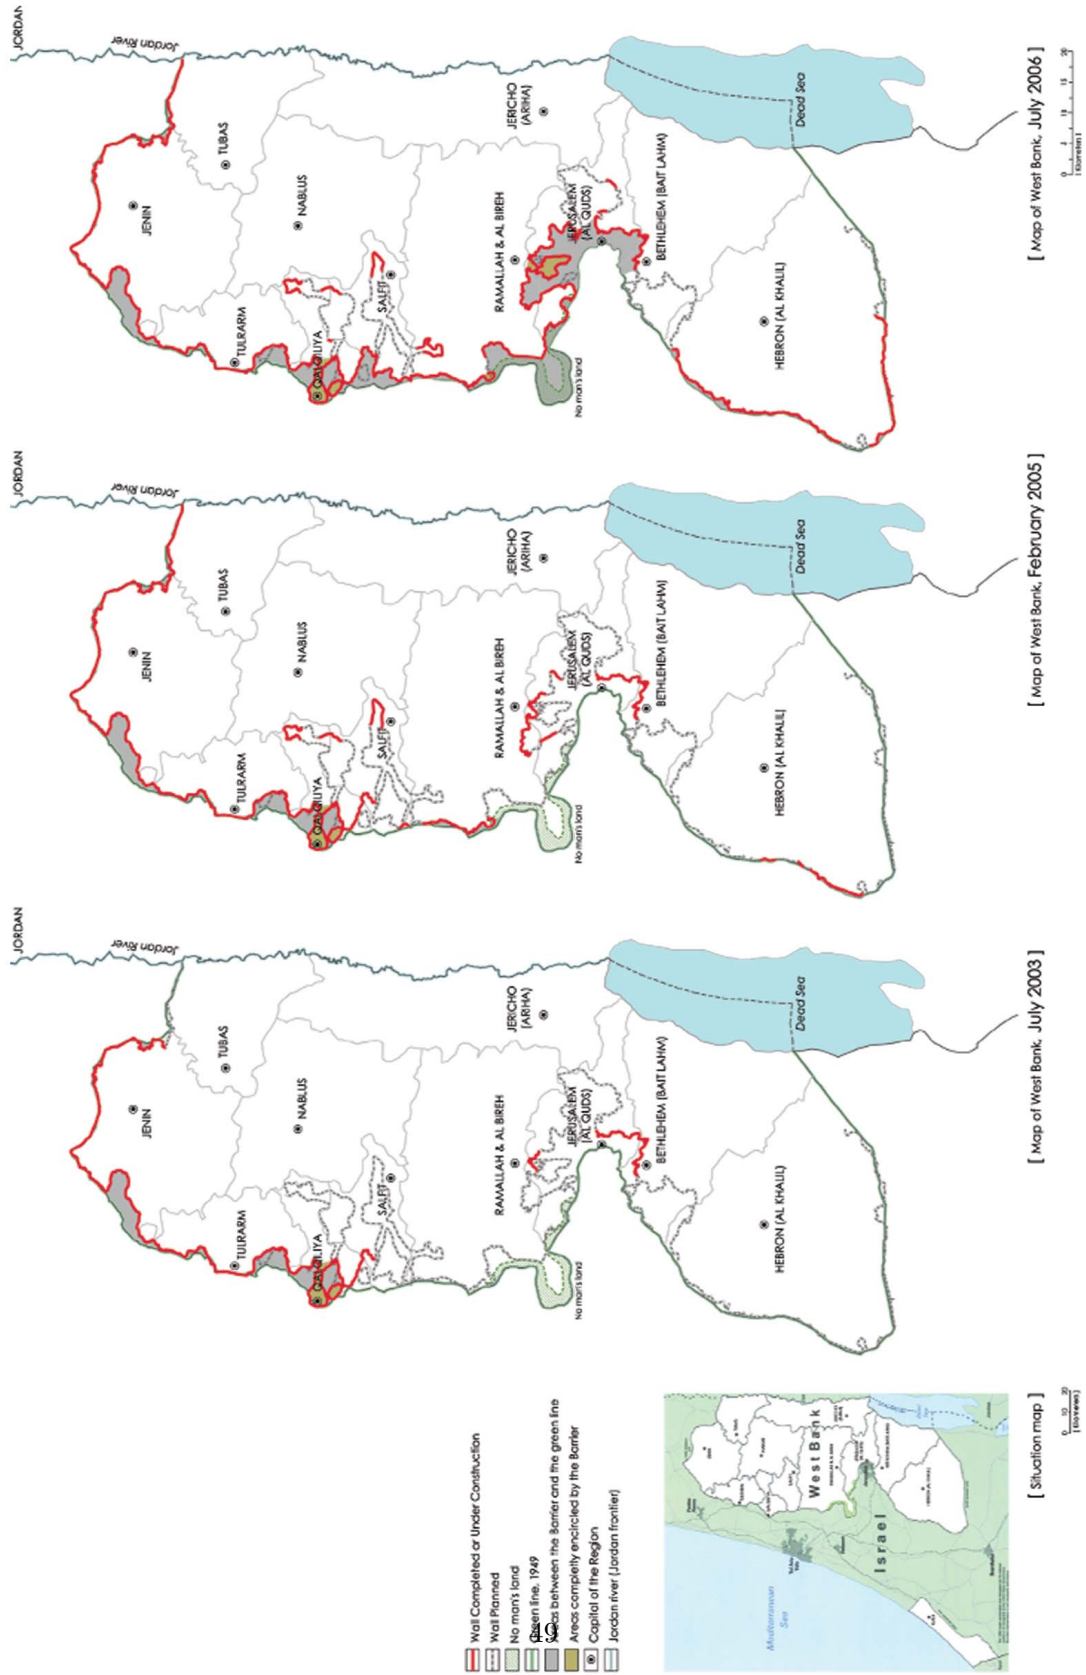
JORDAN
Jordan River
JENIN
TUBAS
NABLUS
JERICHO (ARIHA)
TULKARM
QALQILIYA
SALFIT
RAMALLAH & AL BIREH
JERUSALEM (AL QUDS)
BETHLEHEM (BAIT LAHM)
Dead Sea
No man's land
HEBRON (AL KHALIL)
[ Map of West Bank, July 2006 ]
0 5 10 15 20
Kilometers

JORDAN
Jordan River
JENIN
TUBAS
NABLUS
JERICHO (ARIHA)
TULKARM
QALQILIYA
SALFIT
RAMALLAH & AL BIREH
JERUSALEM (AL QUDS)
BETHLEHEM (BAIT LAHM)
Dead Sea
No man's land
HEBRON (AL KHALIL)
[ Map of West Bank, February 2005 ]

JORDAN
Jordan River
JENIN
TUBAS
NABLUS
JERICHO (ARIHA)
TULKARM
QALQILIYA
SALFIT
RAMALLAH & AL BIREH
JERUSALEM (AL QUDS)
BETHLEHEM (BAIT LAHM)
Dead Sea
No man's land
HEBRON (AL KHALIL)
[ Map of West Bank, July 2003 ]

Wall Completed or Under Construction
Wall Planned
No man's land
Green line, 1949
Areas between the Barrier and the green line
Areas completely encircled by the Barrier
Capital of the Region
Jordan river (Jordan frontier)

Mediterranean Sea
West Bank
Israel
[ Situation map ]
0 10 20
Kilometers

49